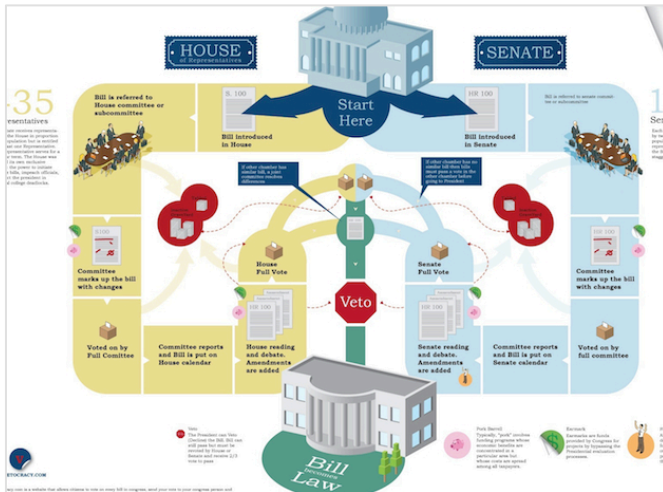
HOUSE
of Representatives

SENATE

Start Here

-35
resentatives

Bill is referred to House committee or subcommittee

Bill is referred to senate committee or subcommittee

H. 100

Bill introduced in House

100 100

Bill introduced in Senate

If other chamber has similar bill, a joint committee resolves differences.

If other chamber has no similar bill then bills must pass a vote in the other chamber before going to President

Committee marks up the bill with changes

Committee marks up the bill with changes

House Full Vote

Senate Full Vote

Veto

Voted on by Full Comittee

Committee reports and Bill is put on House calendar

House reading and debate. Amendments are added

Senate reading and debate. Amendments are added

Committee reports and Bill is put on Senate calendar

Voted on by full committee

Bill becomes Law

Veto
The President can Veto (Decline) the bill. Bill can still pass but must be revoted by House or Senate and receive 2/3 vote to pass

Pork Barrel

Earmark

VOTOCRACY.COM